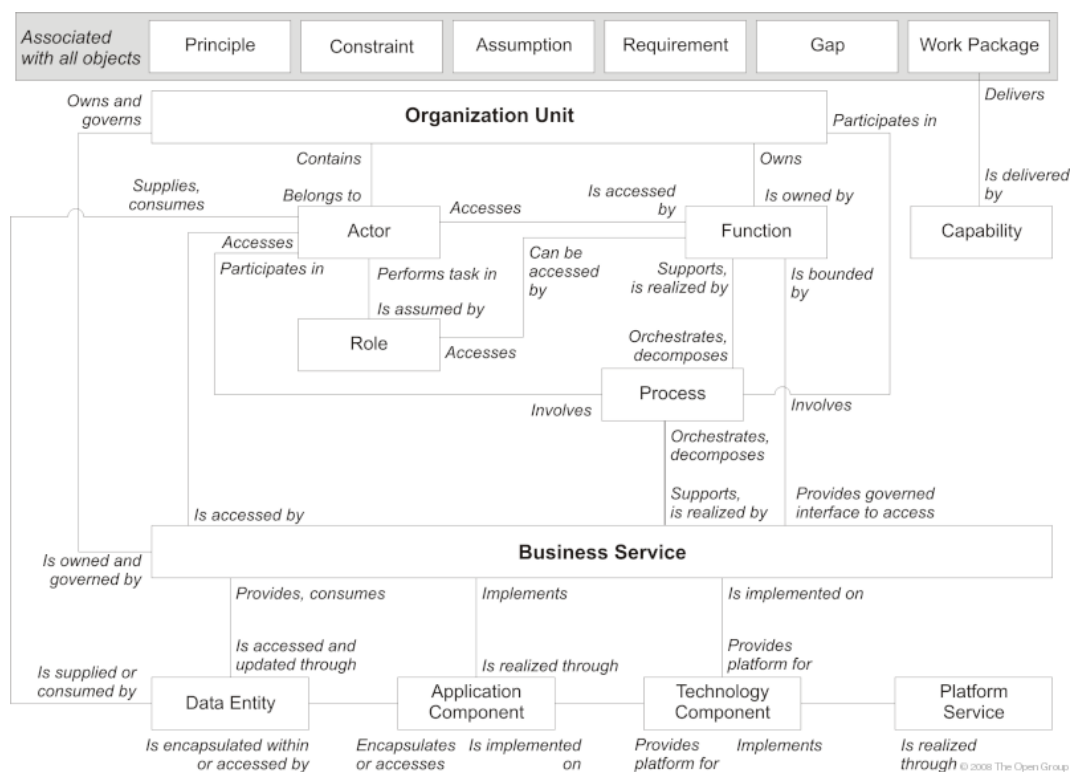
Associated with all objects

Principle

Constraint

Assumption

Requirement

Gap

Work Package

Owns and governs

Organization Unit

Participates in

Delivers

Contains

Owns

Supplies, consumes

Belongs to

Is accessed by

Is owned by

Is delivered by

Accesses

Actor

Accesses

Function

Capability

Participates in

Performs task in

Can be accessed by

Supports, is realized by

Is bounded by

Is assumed by

Role

Accesses

Orchestrates, decomposes

Process

Involves

Involves

Orchestrates, decomposes

Supports, is realized by

Provides governed interface to access

Is accessed by

Business Service

Is owned and governed by

Provides, consumes

Implements

Is implemented on

Is accessed and updated through

Is realized through

Provides platform for

Is supplied or consumed by

Data Entity

Application Component

Technology Component

Platform Service

Is encapsulated within or accessed by

Encapsulates or accesses

Is implemented on

Provides platform for

Implements

Is realized through

© 2008 The Open Group